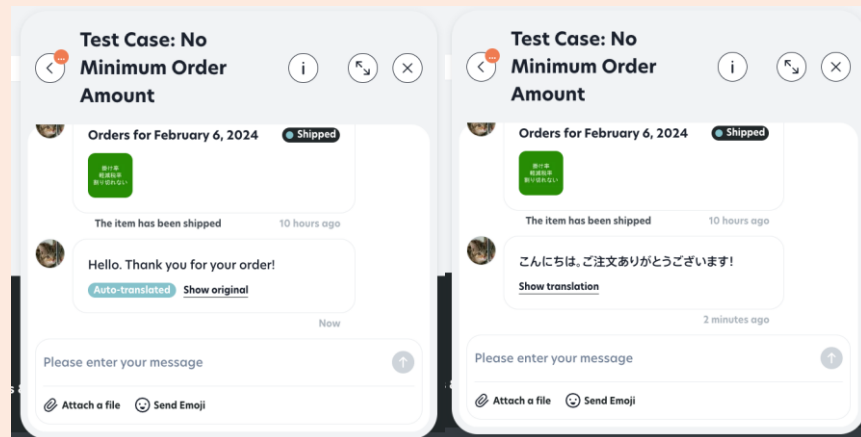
Test Case: No Minimum Order Amount

Orders for February 6, 2024
Shipped

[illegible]

The item has been shipped
10 hours ago

Hello. Thank you for your order!
Auto-translated
Show original
Now

Please enter your message
Attach a file
Send Emoji

Test Case: No Minimum Order Amount

Orders for February 6, 2024
Shipped

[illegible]

The item has been shipped
10 hours ago

こんにちは。ご注文ありがとうございます!
Show translation
2 minutes ago

Please enter your message
Attach a file
Send Emoji